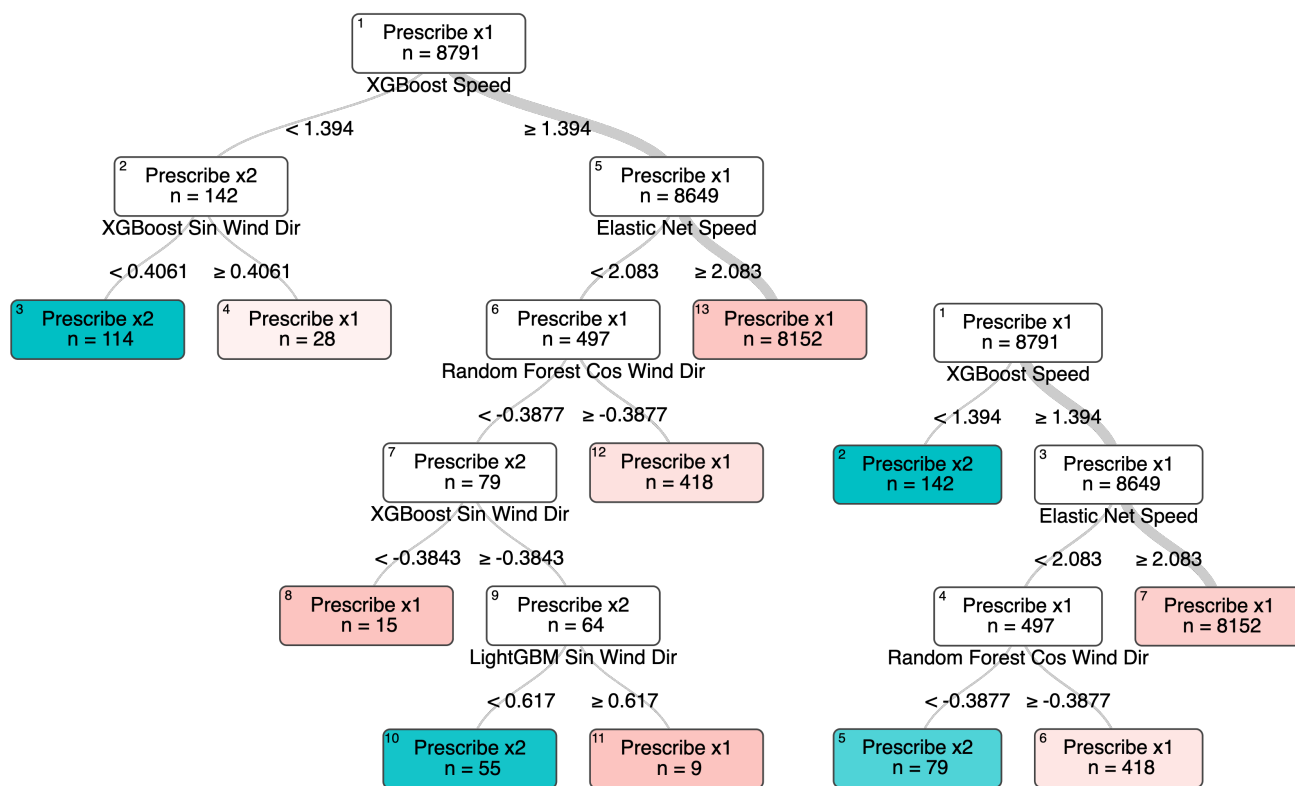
1 Prescribe x1
n = 8791
XGBoost Speed
< 1.394
≥ 1.394

2 Prescribe x2
n = 142
XGBoost Sin Wind Dir
< 0.4061
≥ 0.4061

3 Prescribe x2
n = 114

4 Prescribe x1
n = 28

5 Prescribe x1
n = 8649
Elastic Net Speed
< 2.083
≥ 2.083

6 Prescribe x1
n = 497
Random Forest Cos Wind Dir
< -0.3877
≥ -0.3877

13 Prescribe x1
n = 8152

7 Prescribe x2
n = 79
XGBoost Sin Wind Dir
< -0.3843
≥ -0.3843

12 Prescribe x1
n = 418

8 Prescribe x1
n = 15

9 Prescribe x2
n = 64
LightGBM Sin Wind Dir
< 0.617
≥ 0.617

10 Prescribe x2
n = 55

11 Prescribe x1
n = 9

1 Prescribe x1
n = 8791
XGBoost Speed
< 1.394
≥ 1.394

2 Prescribe x2
n = 142

3 Prescribe x1
n = 8649
Elastic Net Speed
< 2.083
≥ 2.083

4 Prescribe x1
n = 497
Random Forest Cos Wind Dir
< -0.3877
≥ -0.3877

7 Prescribe x1
n = 8152

5 Prescribe x2
n = 79

6 Prescribe x1
n = 418